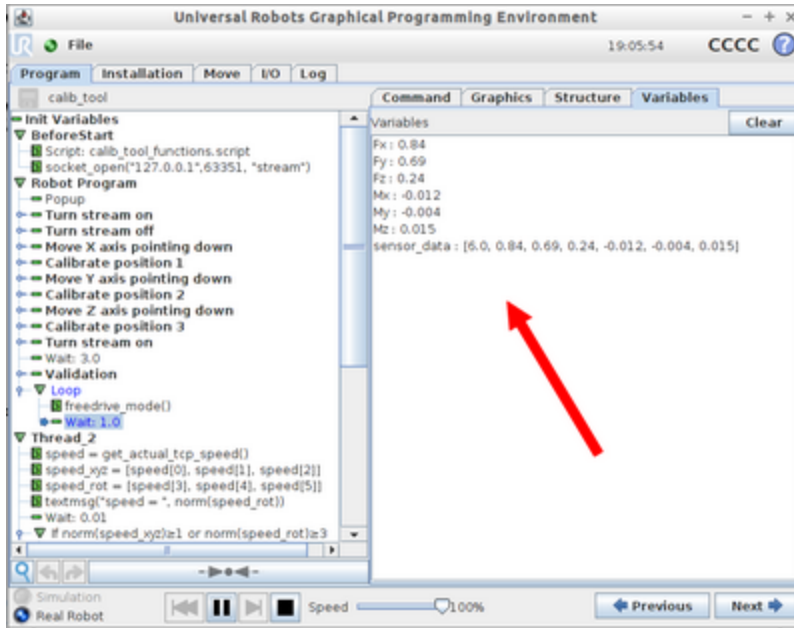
Universal Robots Graphical Programming Environment

File

19:05:54

CCCC

Program | Installation | Move | I/O | Log

calib_tool

Init Variables
BeforeStart
Script: calib_tool_functions.script
socket_open("127.0.0.1",63351, "stream")
Robot Program
Popup
Turn stream on
Turn stream off
Move X axis pointing down
Calibrate position 1
Move Y axis pointing down
Calibrate position 2
Move Z axis pointing down
Calibrate position 3
Turn stream on
Wait: 3.0
Validation
Loop
freedrive_mode()
Wait: 1.0
Thread_2
speed = get_actual_tcp_speed()
speed_xyz = [speed[0], speed[1], speed[2]]
speed_rot = [speed[3], speed[4], speed[5]]
textmsg("speed = ", norm(speed_rot))
Wait: 0.01
If norm(speed_xyz)≥1 or norm(speed_rot)≥3

Command | Graphics | Structure | Variables

Variables

Clear

Fx : 0.84
Fy : 0.69
Fz : 0.24
Mx : -0.012
My : -0.004
Mz : 0.015
sensor_data : [6.0, 0.84, 0.69, 0.24, -0.012, -0.004, 0.015]

Simulation
Real Robot

Speed

100%

Previous

Next